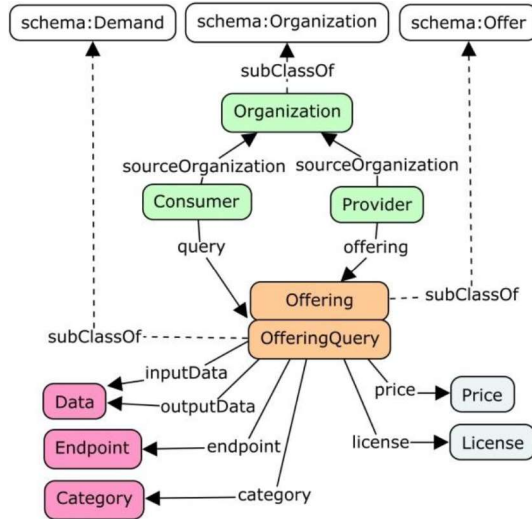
schema:Demand
schema:Organization
schema:Offer
subClassOf
Organization
sourceOrganization
sourceOrganization
Consumer
Provider
query
offering
Offering
subClassOf
subClassOf
OfferingQuery
inputData
Data
outputData
price
Price
Endpoint
endpoint
license
License
Category
category